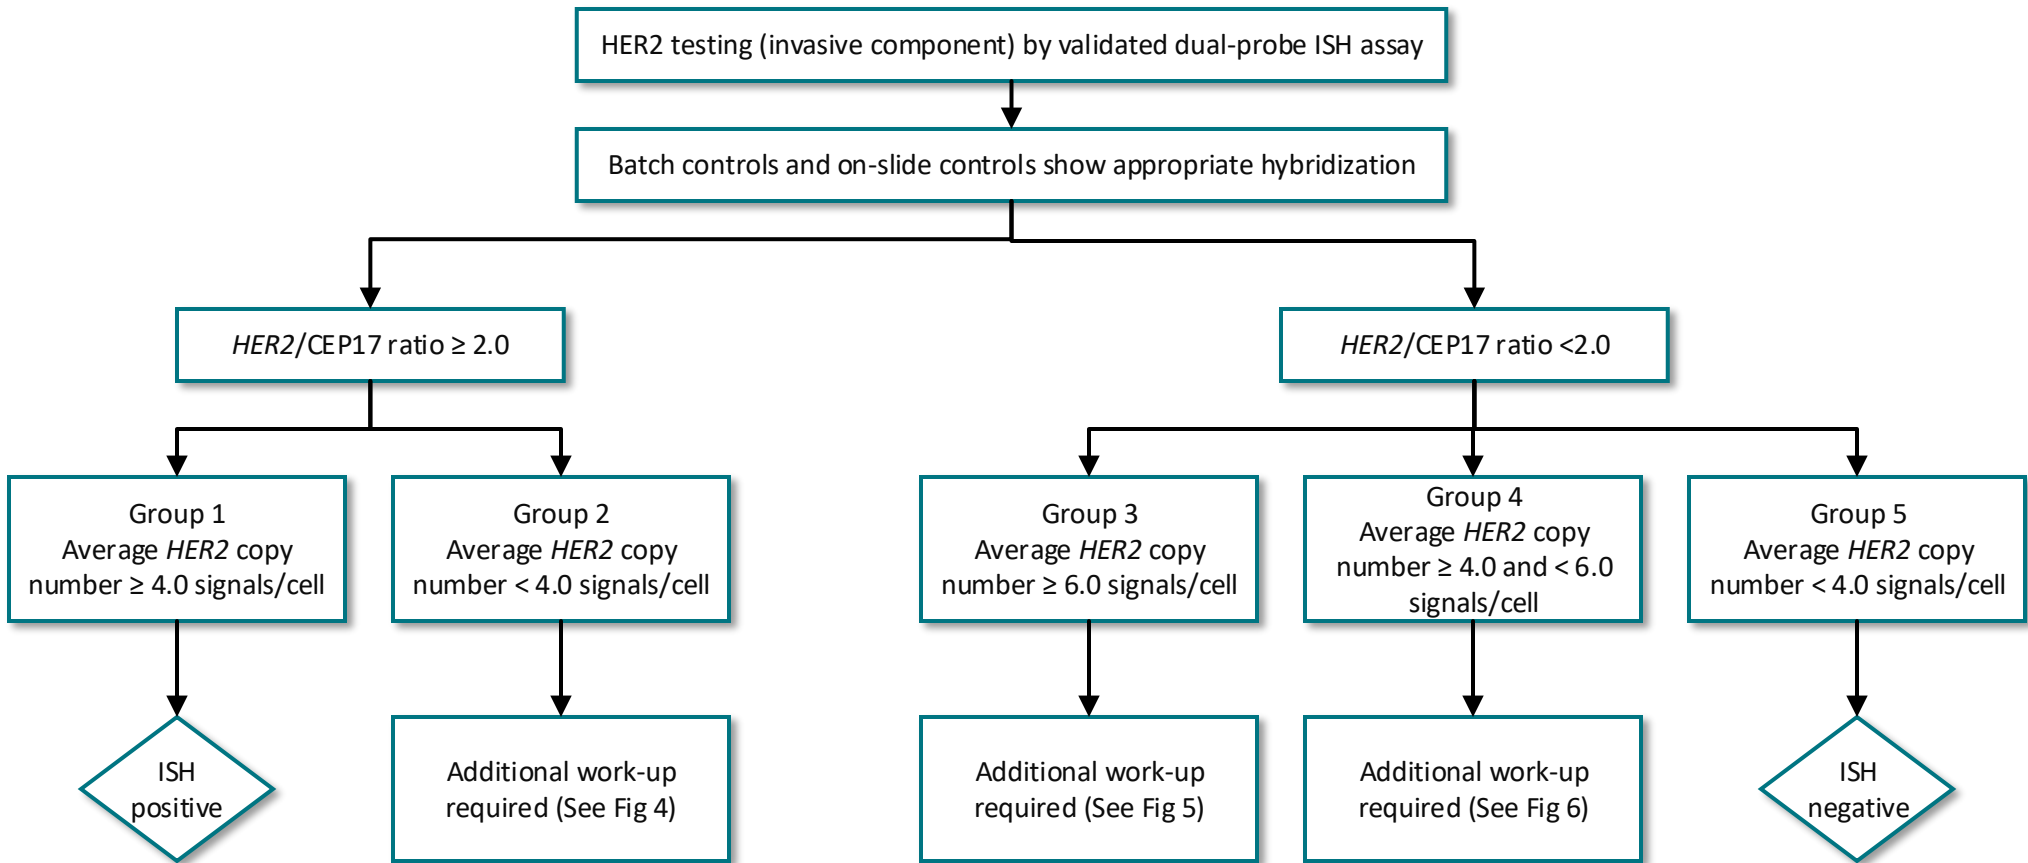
HER2 testing (invasive component) by validated dual-probe ISH assay

Batch controls and on-slide controls show appropriate hybridization

HER2/CEP17 ratio ≥ 2.0

HER2/CEP17 ratio <2.0

Group 1
Average HER2 copy number ≥ 4.0 signals/cell

Group 2
Average HER2 copy number < 4.0 signals/cell

Group 3
Average HER2 copy number ≥ 6.0 signals/cell

Group 4
Average HER2 copy number ≥ 4.0 and < 6.0 signals/cell

Group 5
Average HER2 copy number < 4.0 signals/cell

ISH positive

Additional work-up required (See Fig 4)

Additional work-up required (See Fig 5)

Additional work-up required (See Fig 6)

ISH negative